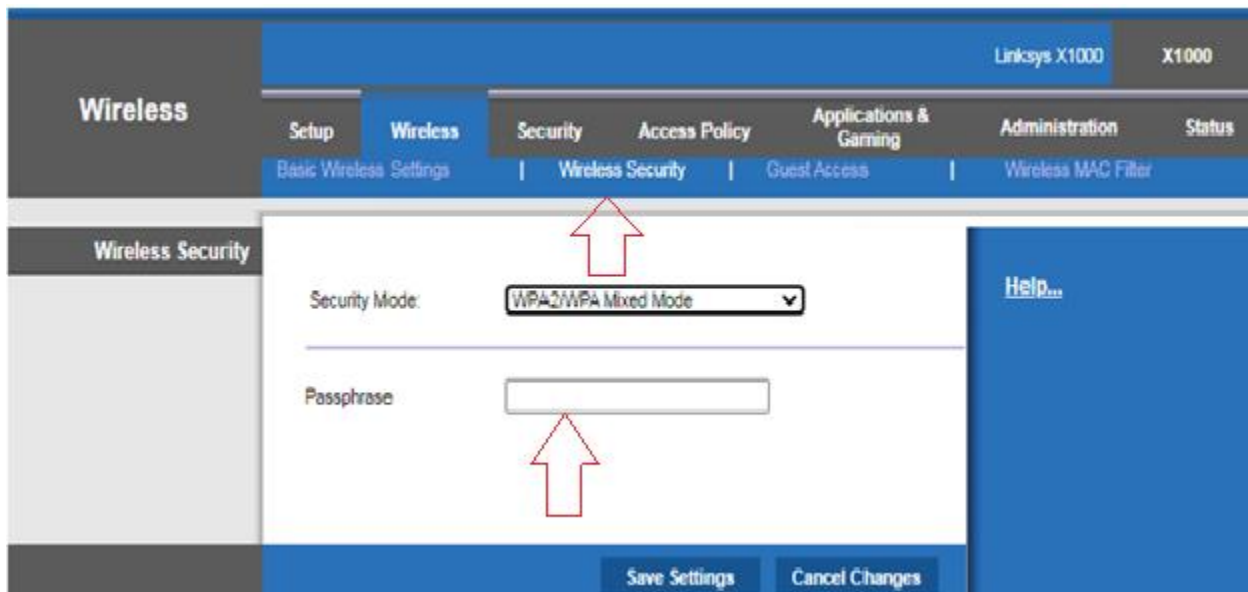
Linksys X1000 X1000

Wireless

Setup Wireless Security Access Policy Applications & Gaming Administration Status

Basic Wireless Settings | Wireless Security | Guest Access | Wireless MAC Filter

Wireless Security

Security Mode: WPA2/WPA Mixed Mode

Passphrase

Help...

Save Settings Cancel Changes